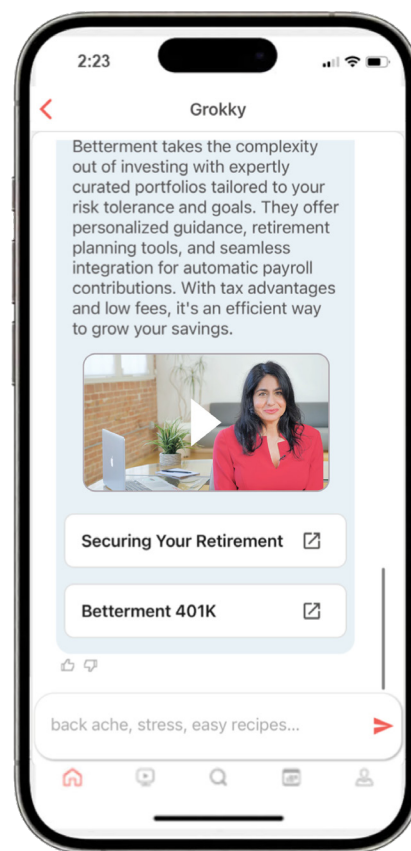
2:23

Grokky

Betterment takes the complexity out of investing with expertly curated portfolios tailored to your risk tolerance and goals. They offer personalized guidance, retirement planning tools, and seamless integration for automatic payroll contributions. With tax advantages and low fees, it's an efficient way to grow your savings.

Securing Your Retirement

Betterment 401K

back ache, stress, easy recipes...